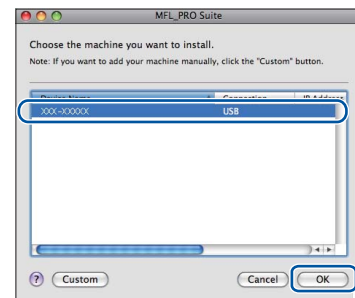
MFL_PRO Suite

Choose the machine you want to install.

Note: If you want to add your machine manually, click the "Custom" button.

| Device Name | Connection | IP Address |
|---|---|---|
| XXX-XXXXX | USB | |

? Custom

Cancel OK